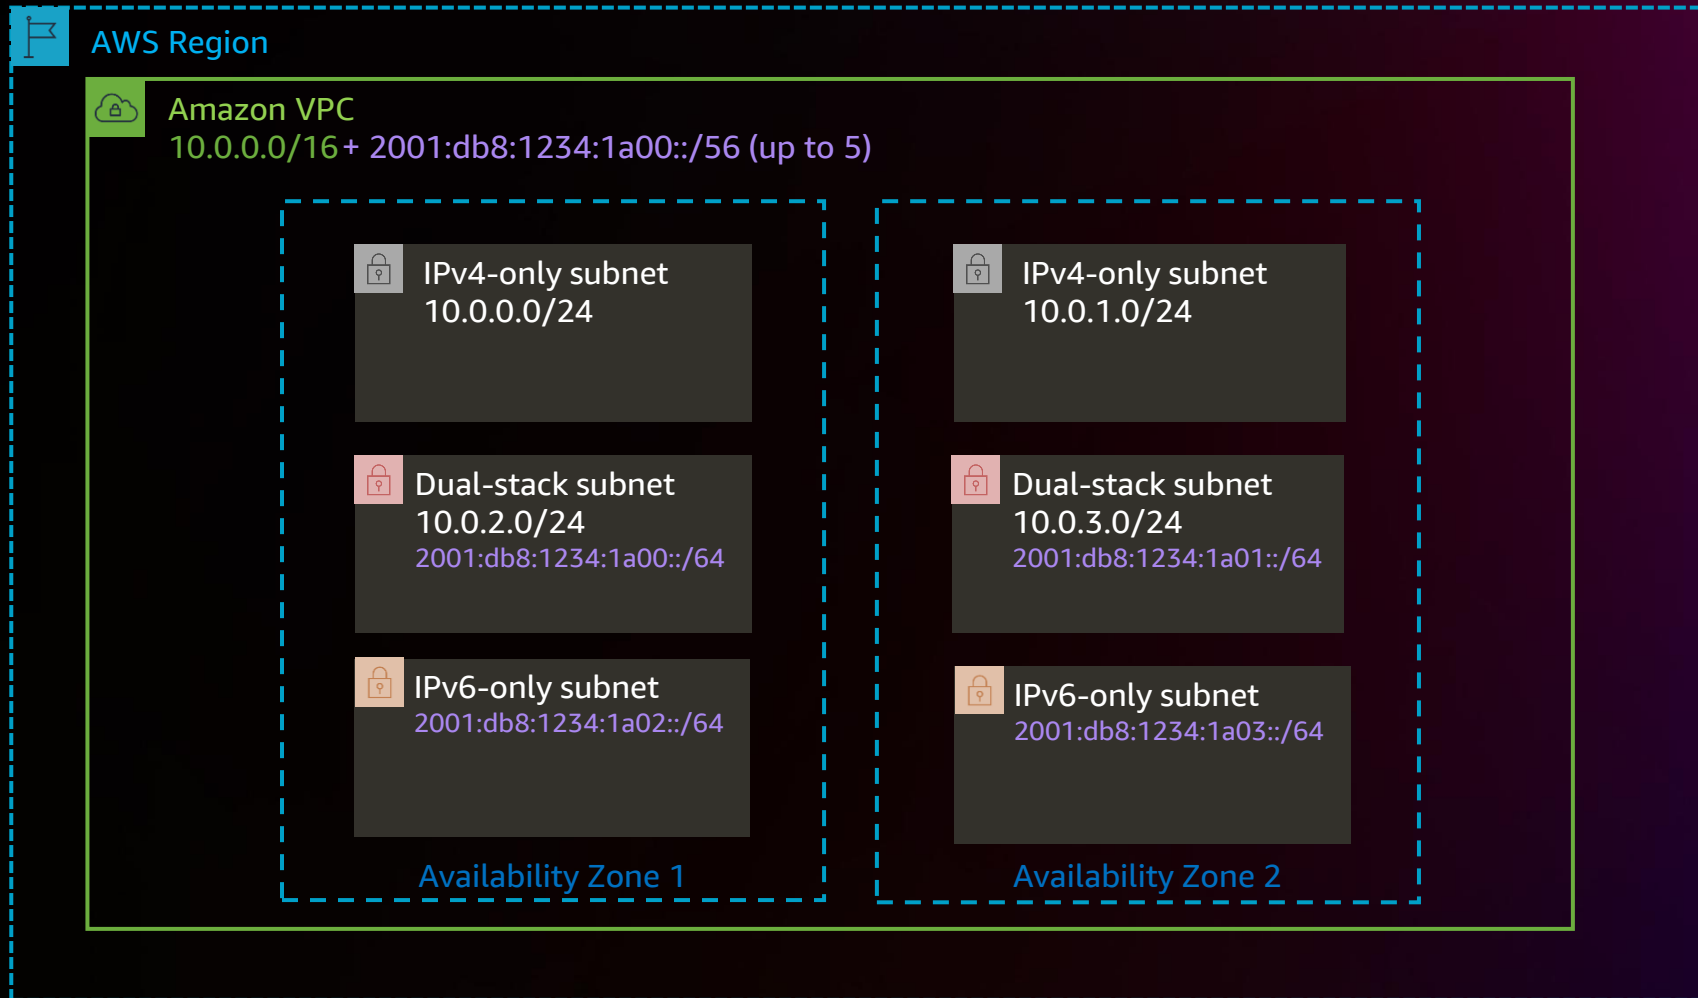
AWS Region

Amazon VPC
10.0.0.0/16 + 2001:db8:1234:1a00::/56 (up to 5)

IPv4-only subnet
10.0.0.0/24

Dual-stack subnet
10.0.2.0/24
2001:db8:1234:1a00::/64

IPv6-only subnet
2001:db8:1234:1a02::/64

Availability Zone 1

IPv4-only subnet
10.0.1.0/24

Dual-stack subnet
10.0.3.0/24
2001:db8:1234:1a01::/64

IPv6-only subnet
2001:db8:1234:1a03::/64

Availability Zone 2